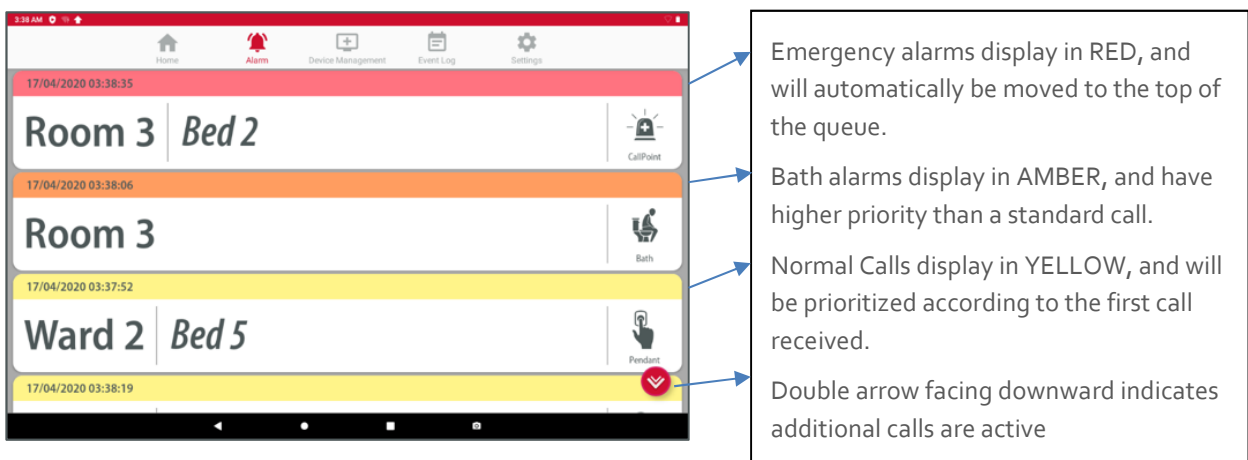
3:38 AM

Home Alarm Device Management Event Log Settings

17/04/2020 03:38:35

Room 3 | Bed 2

CallPoint

17/04/2020 03:38:06

Room 3

Bath

17/04/2020 03:37:52

Ward 2 | Bed 5

Pendant

17/04/2020 03:38:19

Emergency alarms display in RED, and will automatically be moved to the top of the queue.

Bath alarms display in AMBER, and have higher priority than a standard call.

Normal Calls display in YELLOW, and will be prioritized according to the first call received.

Double arrow facing downward indicates additional calls are active